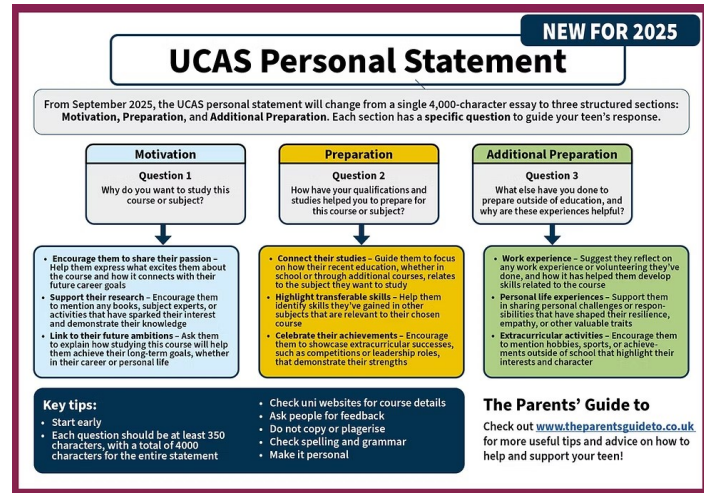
NEW FOR 2025

UCAS Personal Statement

From September 2025, the UCAS personal statement will change from a single 4,000-character essay to three structured sections: Motivation, Preparation, and Additional Preparation. Each section has a specific question to guide your teen's response.

Motivation

Question 1

Why do you want to study this course or subject?

- Encourage them to share their passion – Help them express what excites them about the course and how it connects with their future career goals
- Support their research – Encourage them to mention any books, subject experts, or activities that have sparked their interest and demonstrate their knowledge
- Link to their future ambitions – Ask them to explain how studying this course will help them achieve their long-term goals, whether in their career or personal life

Preparation

Question 2

How have your qualifications and studies helped you to prepare for this course or subject?

- Connect their studies – Guide them to focus on how their recent education, whether in school or through additional courses, relates to the subject they want to study
- Highlight transferable skills – Help them identify skills they've gained in other subjects that are relevant to their chosen course
- Celebrate their achievements – Encourage them to showcase extracurricular successes, such as competitions or leadership roles, that demonstrate their strengths

Additional Preparation

Question 3

What else have you done to prepare outside of education, and why are these experiences helpful?

- Work experience – Suggest they reflect on any work experience or volunteering they've done, and how it has helped them develop skills related to the course
- Personal life experiences – Support them in sharing personal challenges or responsibilities that have shaped their resilience, empathy, or other valuable traits
- Extracurricular activities – Encourage them to mention hobbies, sports, or achievements outside of school that highlight their interests and character

Key tips:
- Start early
- Each question should be at least 350 characters, with a total of 4000 characters for the entire statement
- Check uni websites for course details
- Ask people for feedback
- Do not copy or plagerise
- Check spelling and grammar
- Make it personal

The Parents' Guide to

Check out www.theparentsguideto.co.uk for more useful tips and advice on how to help and support your teen!